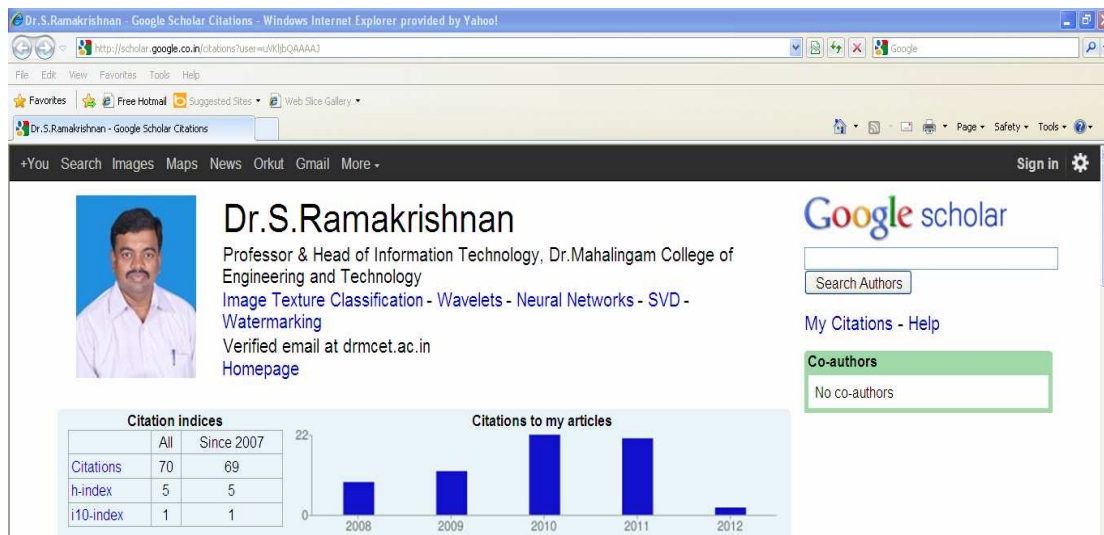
Dr.S.Ramakrishnan - Google Scholar Citations - Windows Internet Explorer provided by Yahoo!

http://scholar.google.co.in/citations?user=uVKljbQAAAAJ

Google

File Edit View Favorites Tools Help

Favorites Free Hotmail Suggested Sites Web Slice Gallery

Dr.S.Ramakrishnan - Google Scholar Citations

Page Safety Tools

+You Search Images Maps News Orkut Gmail More

Sign in

Dr.S.Ramakrishnan

Professor & Head of Information Technology, Dr.Mahalingam College of Engineering and Technology

Image Texture Classification - Wavelets - Neural Networks - SVD - Watermarking

Verified email at drmcet.ac.in

Homepage

Google scholar

Search Authors

My Citations - Help

Co-authors

No co-authors

Citation indices

| | All | Since 2007 |
|---|---|---|
| Citations | 70 | 69 |
| h-index | 5 | 5 |
| i10-index | 1 | 1 |

Citations to my articles

22

0

2008 2009 2010 2011 2012